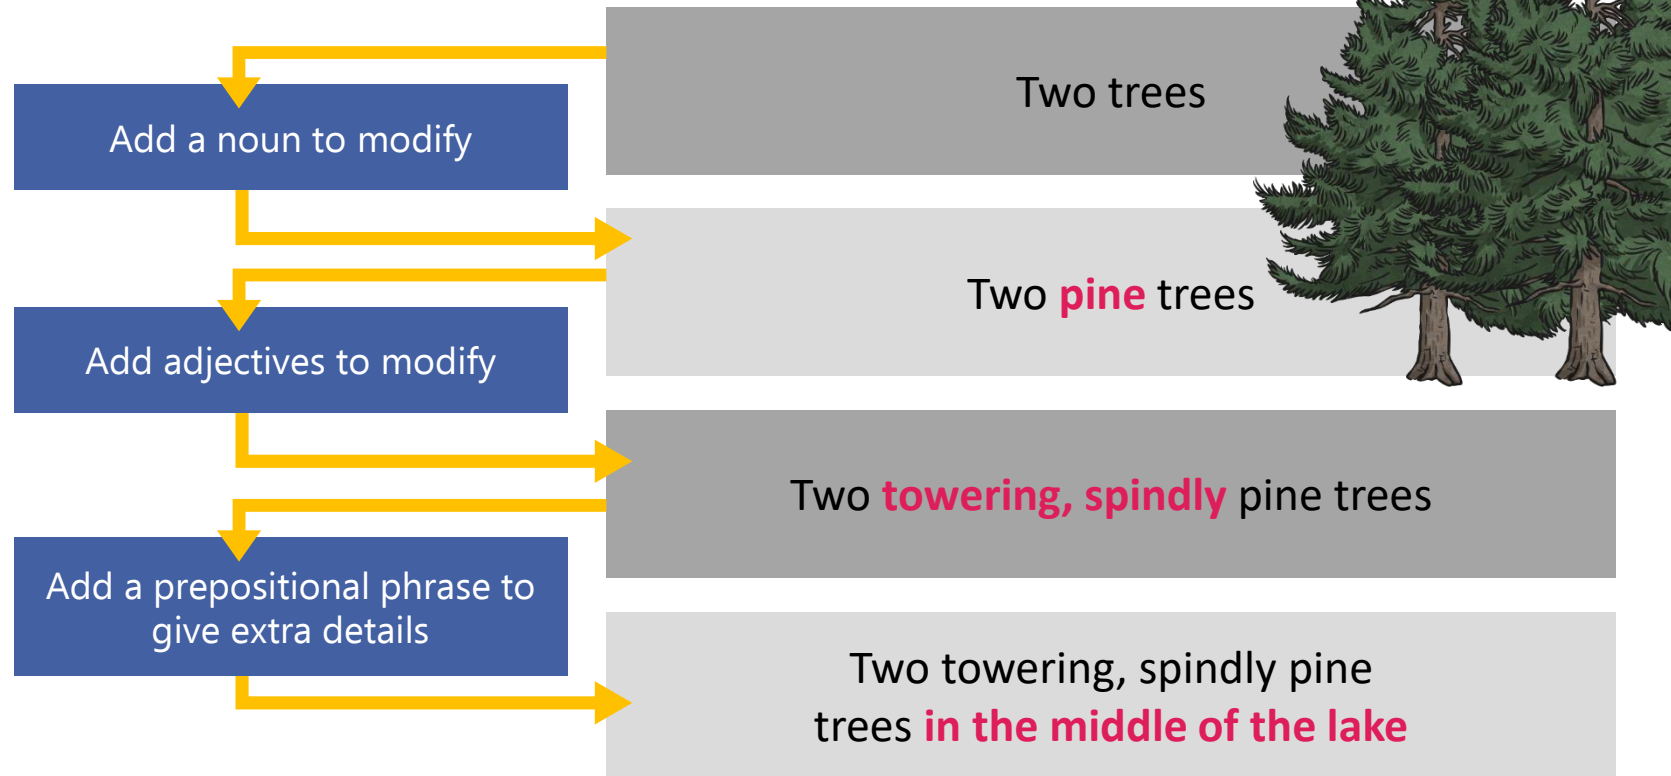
Two trees

Add a noun to modify

Two pine trees

Add adjectives to modify

Two towering, spindly pine trees

Add a prepositional phrase to give extra details

Two towering, spindly pine trees in the middle of the lake